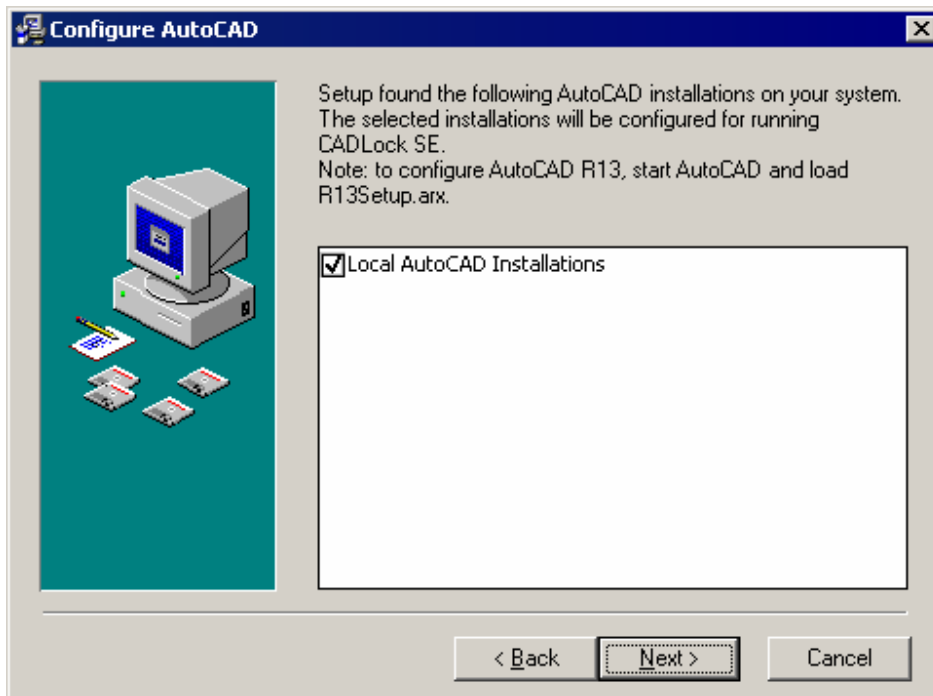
Configure AutoCAD

Setup found the following AutoCAD installations on your system. The selected installations will be configured for running CADLock SE.
Note: to configure AutoCAD R13, start AutoCAD and load R13Setup.arx.

Local AutoCAD Installations

< Back
Next >
Cancel